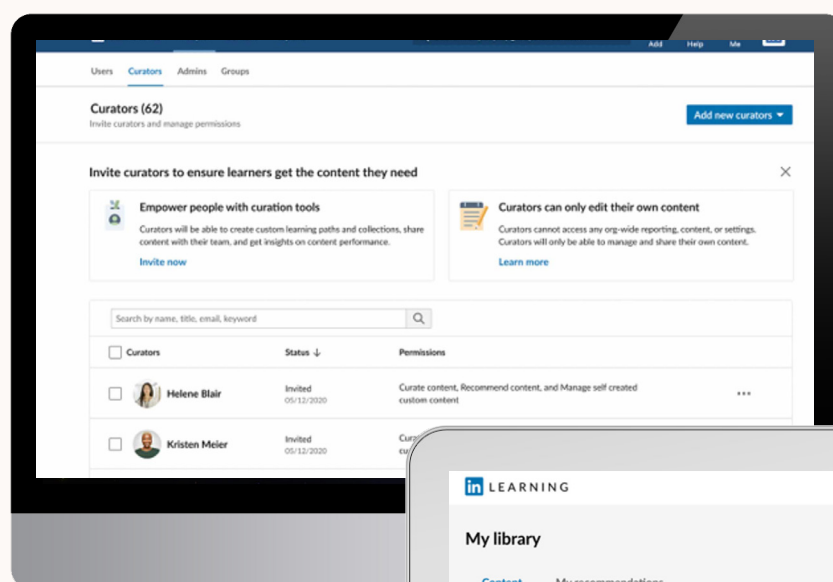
Add Help Me

Users Curators Admins Groups

Curators (62)
Invite curators and manage permissions

Add new curators ▾

Invite curators to ensure learners get the content they need

Empower people with curation tools
Curators will be able to create custom learning paths and collections, share content with their team, and get insights on content performance.
Invite now

Curators can only edit their own content
Curators cannot access any org-wide reporting, content, or settings. Curators will only be able to manage and share their own content.
Learn more

Search by name, title, email, keyword

| Curators | Status ↓ | Permissions |
|---|---|---|
| Helene Blair | Invited 05/12/2020 | Curate content, Recommend content, and Manage self created custom content |
| Kristen Meier | Invited 05/12/2020 | Cur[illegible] |

in LEARNING

My library

Content My recommendations